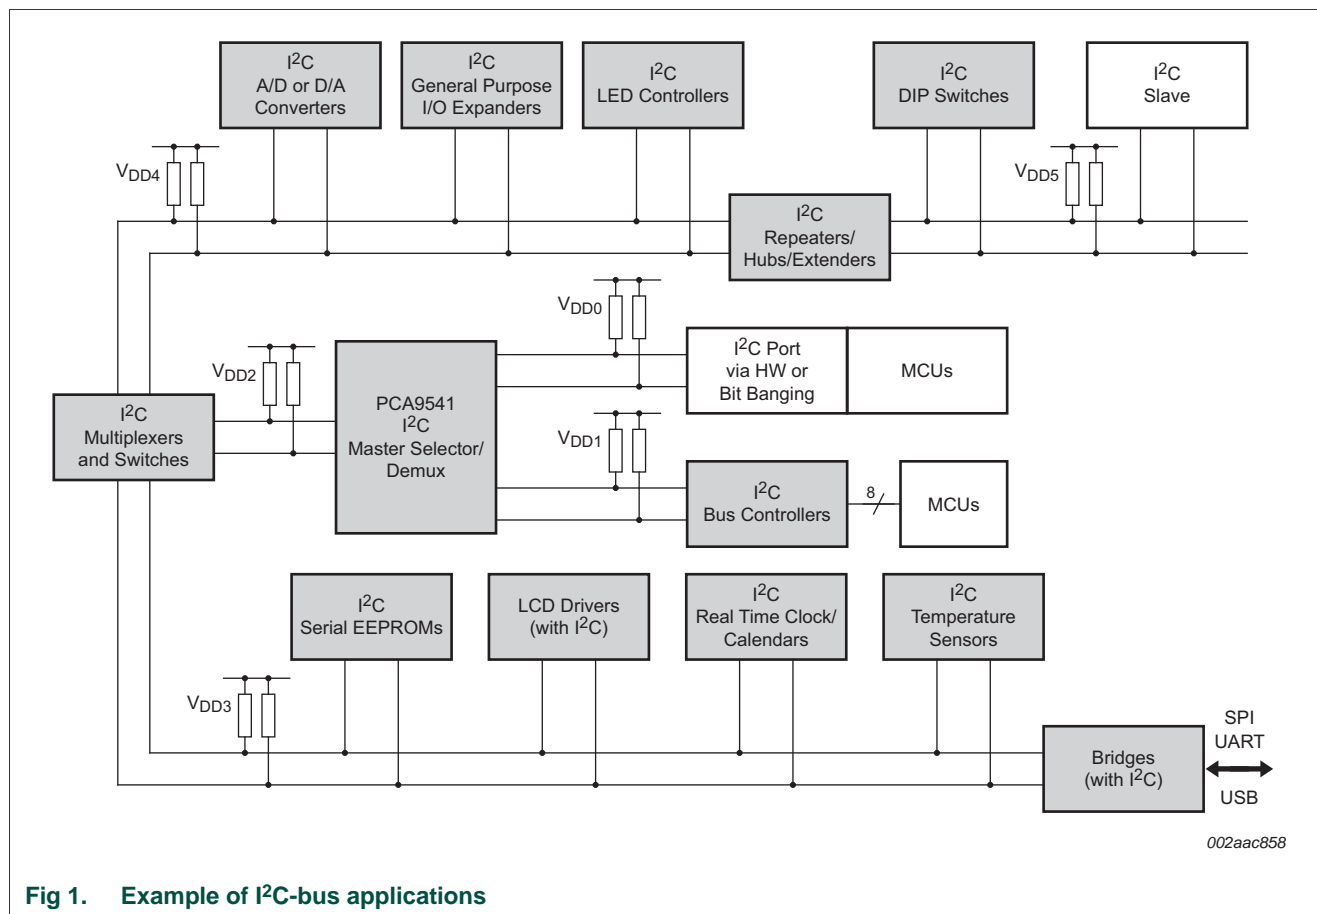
$I^2C$ A/D or D/A Converters

$I^2C$ General Purpose I/O Expanders

$I^2C$ LED Controllers

$I^2C$ DIP Switches

$I^2C$ Slave

$V_{DD4}$

$V_{DD5}$

$I^2C$ Repeaters/ Hubs/Extenders

$V_{DD0}$

$V_{DD2}$

PCA9541 $I^2C$ Master Selector/ Demux

$I^2C$ Port via HW or Bit Banging

MCUs

$I^2C$ Multiplexers and Switches

$V_{DD1}$

$I^2C$ Bus Controllers

8

MCUs

$I^2C$ Serial EEPROMs

LCD Drivers (with $I^2C$)

$I^2C$ Real Time Clock/ Calendars

$I^2C$ Temperature Sensors

$V_{DD3}$

Bridges (with $I^2C$)

SPI
UART
USB

002aac858

Fig 1. Example of $I^2C$-bus applications